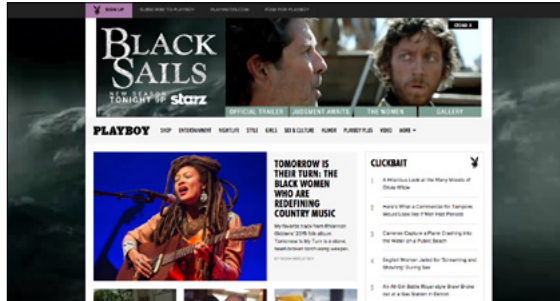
SIGN UP SUBSCRIBE TO PLAYBOY PLAYMATES.COM POSE FOR PLAYBOY

CLOSE X

BLACK SAILS
NEW SEASON TONIGHT 9P starz

OFFICIAL TRAILER JUDGEMENT AWAITS THE WOMEN VIDEO GALLERY

PLAYBOY SHOP ENTERTAINMENT NIGHTLIFE STYLE GIRLS SEX & CULTURE HUMOR PLAYBOY PLUS VIDEO MORE

TOMORROW IS THEIR TURN: THE BLACK WOMEN WHO ARE REDEFINING COUNTRY MUSIC

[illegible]

CLICKBAIT

1 A Hilarious Look at the Many Moods of Olivia Wilde

2 Here's What a Commercial for Tampons Would Look like if Men Had Periods

3 Cameras Capture a Plane Crashing into the Water on a Public Beach

4 Sexiest Women Jailed for 'Screaming and Moaning' During Sex

5 Ah Oh! Billie Boyer-style Brawl Broke out at a Gas Station in Detroit